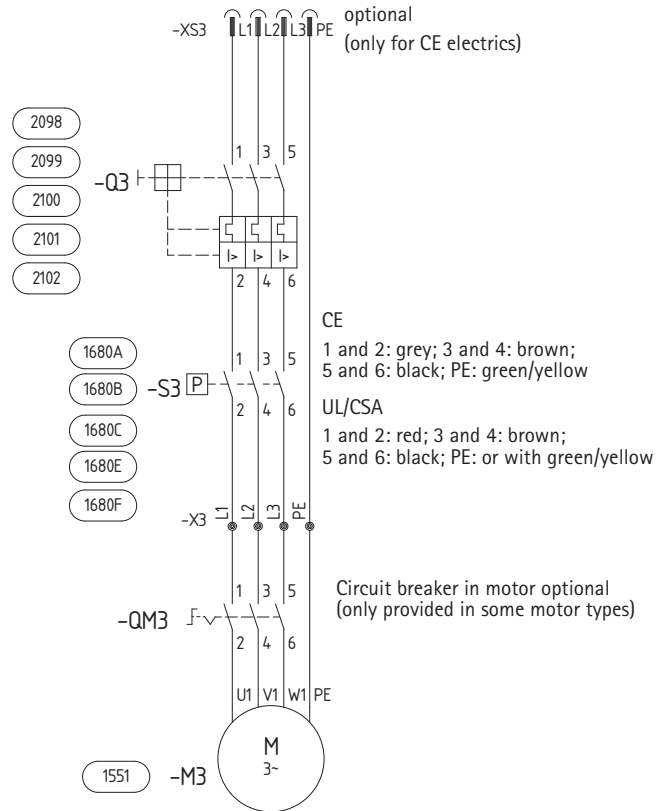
-XS3 L1 L2 L3 PE
optional
(only for CE electrics)

2098
2099
2100
2101
2102

-Q3

1 3 5

I> I> I>

2 4 6

CE
1 and 2: grey; 3 and 4: brown;
5 and 6: black; PE: green/yellow

1680A
1680B
1680C
1680E
1680F

-S3 P

1 3 5
2 4 6

UL/CSA
1 and 2: red; 3 and 4: brown;
5 and 6: black; PE: or with green/yellow

-X3 L1 L2 L3 PE

1 3 5

Circuit breaker in motor optional
(only provided in some motor types)

-QM3

2 4 6

U1 V1 W1 PE

M
3~

1551 -M3